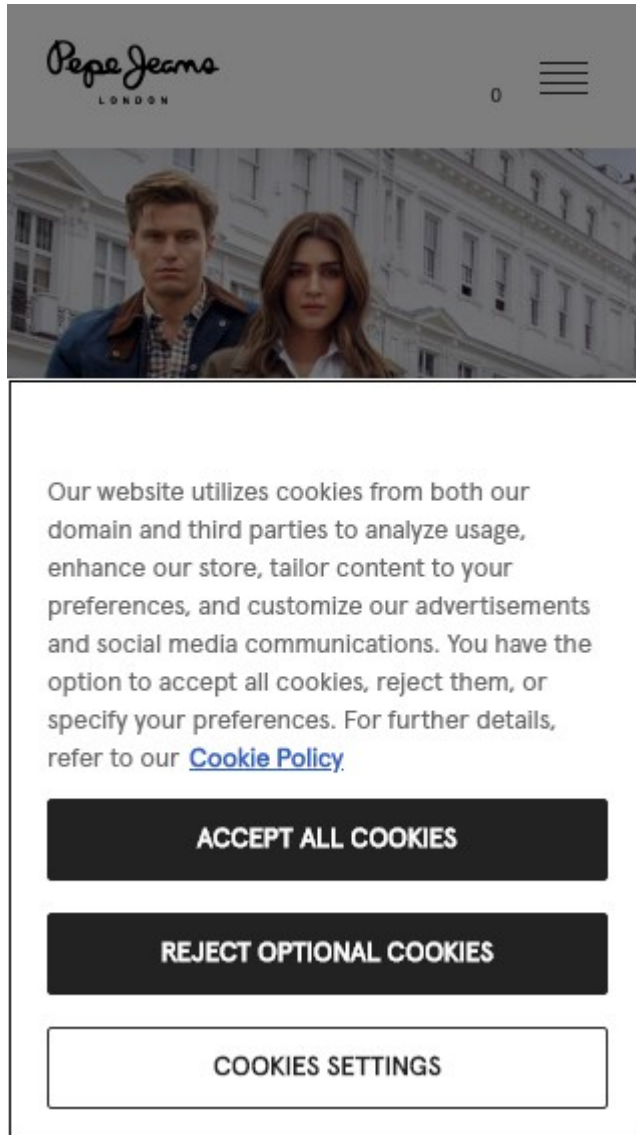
Pepe Jeans
LONDON

0

Our website utilizes cookies from both our domain and third parties to analyze usage, enhance our store, tailor content to your preferences, and customize our advertisements and social media communications. You have the option to accept all cookies, reject them, or specify your preferences. For further details, refer to our Cookie Policy

ACCEPT ALL COOKIES

REJECT OPTIONAL COOKIES

COOKIES SETTINGS